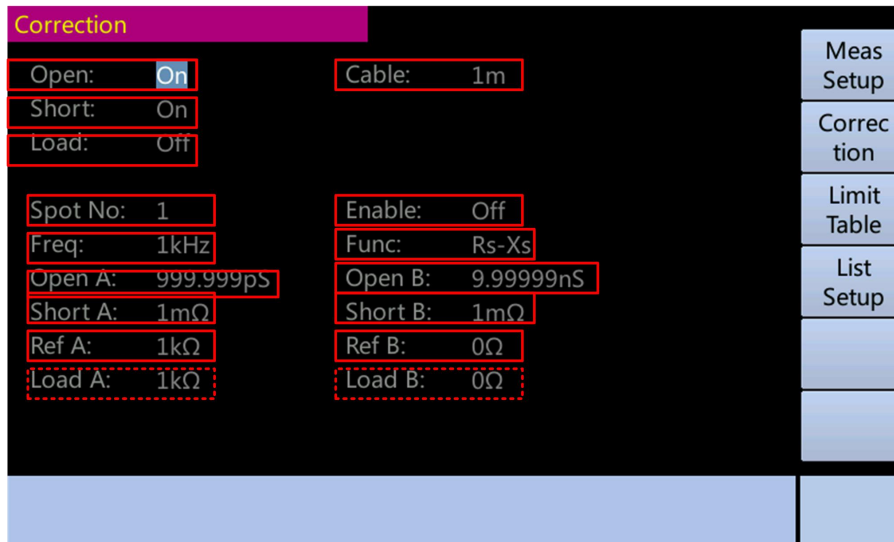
Correction

Open: On
Short: On
Load: Off

Cable: 1m

Spot No: 1
Freq: 1kHz
Open A: 999.999pS
Short A: 1mΩ
Ref A: 1kΩ
Load A: 1kΩ

Enable: Off
Func: Rs-Xs
Open B: 9.99999nS
Short B: 1mΩ
Ref B: 0Ω
Load B: 0Ω

Meas Setup
Correc tion
Limit Table
List Setup